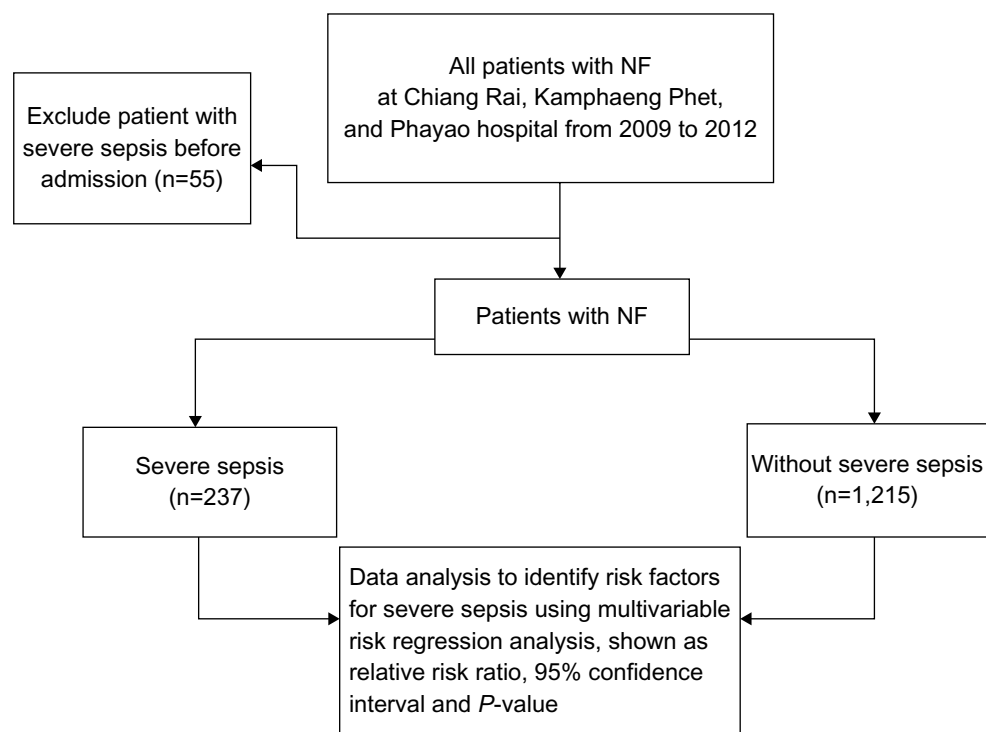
All patients with NF at Chiang Rai, Kamphaeng Phet, and Phayao hospital from 2009 to 2012

Exclude patient with severe sepsis before admission (n=55)

Patients with NF

Severe sepsis (n=237)

Without severe sepsis (n=1,215)

Data analysis to identify risk factors for severe sepsis using multivariable risk regression analysis, shown as relative risk ratio, 95% confidence interval and P-value